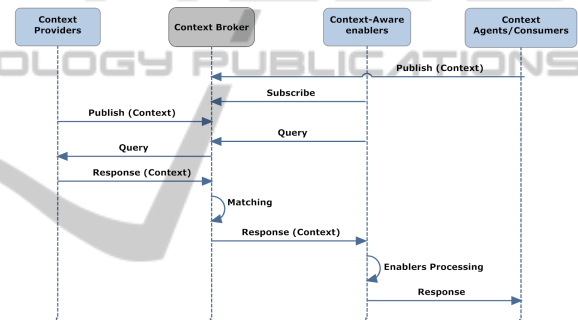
Context Providers

Context Broker

Context-Aware enablers

Context Agents/Consumers

OLOGY PUBLICATIONS

Publish (Context)

Subscribe

Publish (Context)

Query

Query

Response (Context)

Matching

Response (Context)

Enablers Processing

Response